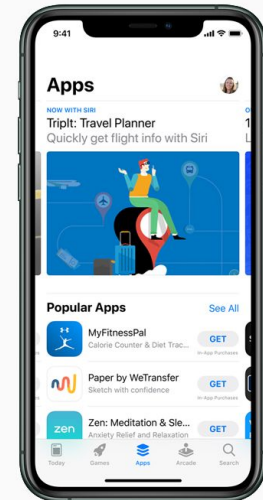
9:41

Apps

NOW WITH SIRI
TripIt: Travel Planner
Quickly get flight info with Siri

N
1

Popular Apps
See All

MyFitnessPal
Calorie Counter & Diet Trac...
GET
In-App Purchases

Paper by WeTransfer
Sketch with confidence
GET
In-App Purchases

zen
Zen: Meditation & Sle...
Anxiety Relief and Relaxation
GET
In-App Purchases

Today
Games
Apps
Arcade
Search